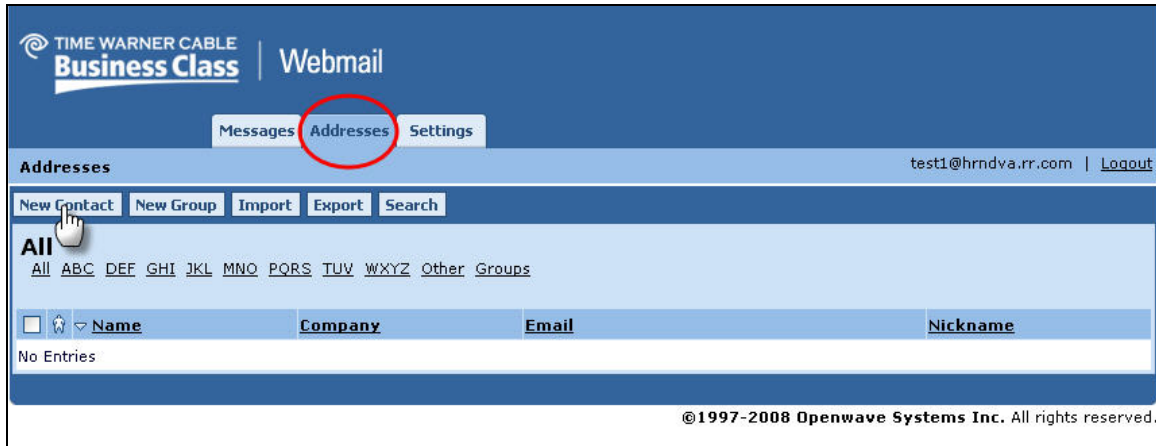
TIME WARNER CABLE
Business Class | Webmail

Messages Addresses Settings

Addresses

test1@hrndva.rr.com | Logout

New Contact New Group Import Export Search

All

All ABC DEF GHI JKL MNO PQRS TUV WXYZ Other Groups

| | | Name | Company | Email | Nickname |
|---|---|---|---|---|---|
| No Entries | | | | | |

©1997-2008 Openwave Systems Inc. All rights reserved.